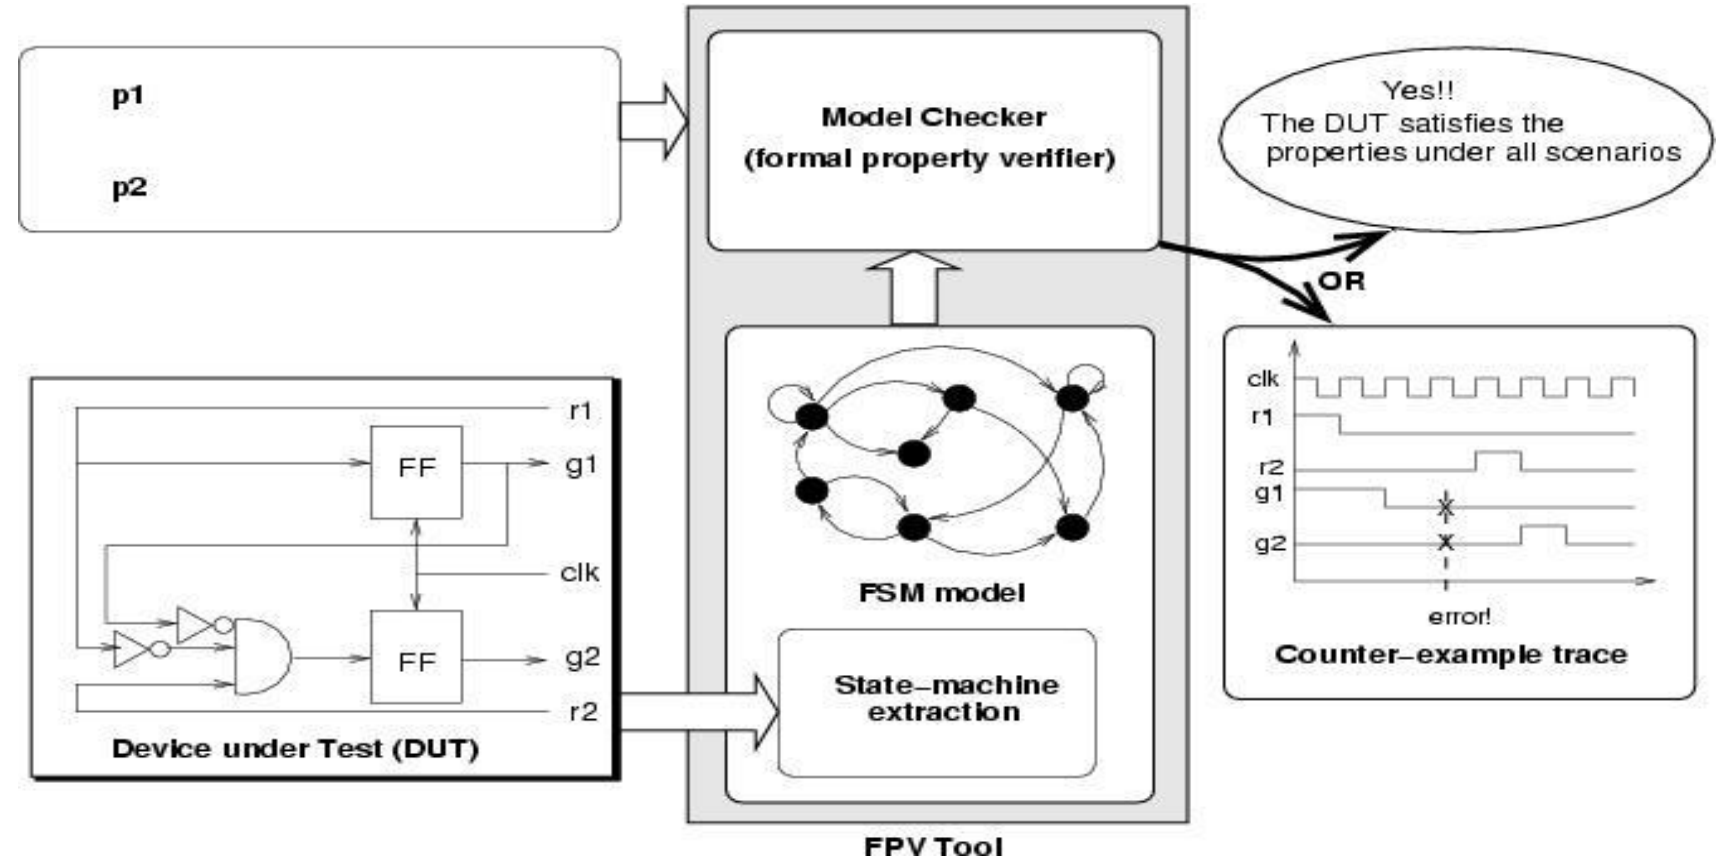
p1

p2

Model Checker
(formal property verifier)

Yes!!
The DUT satisfies the properties under all scenarios

OR

FSM model

State–machine extraction

FPV Tool

r1
FF
g1
clk
FF
g2
r2
Device under Test (DUT)

clk
r1
r2
g1
g2
error!
Counter–example trace